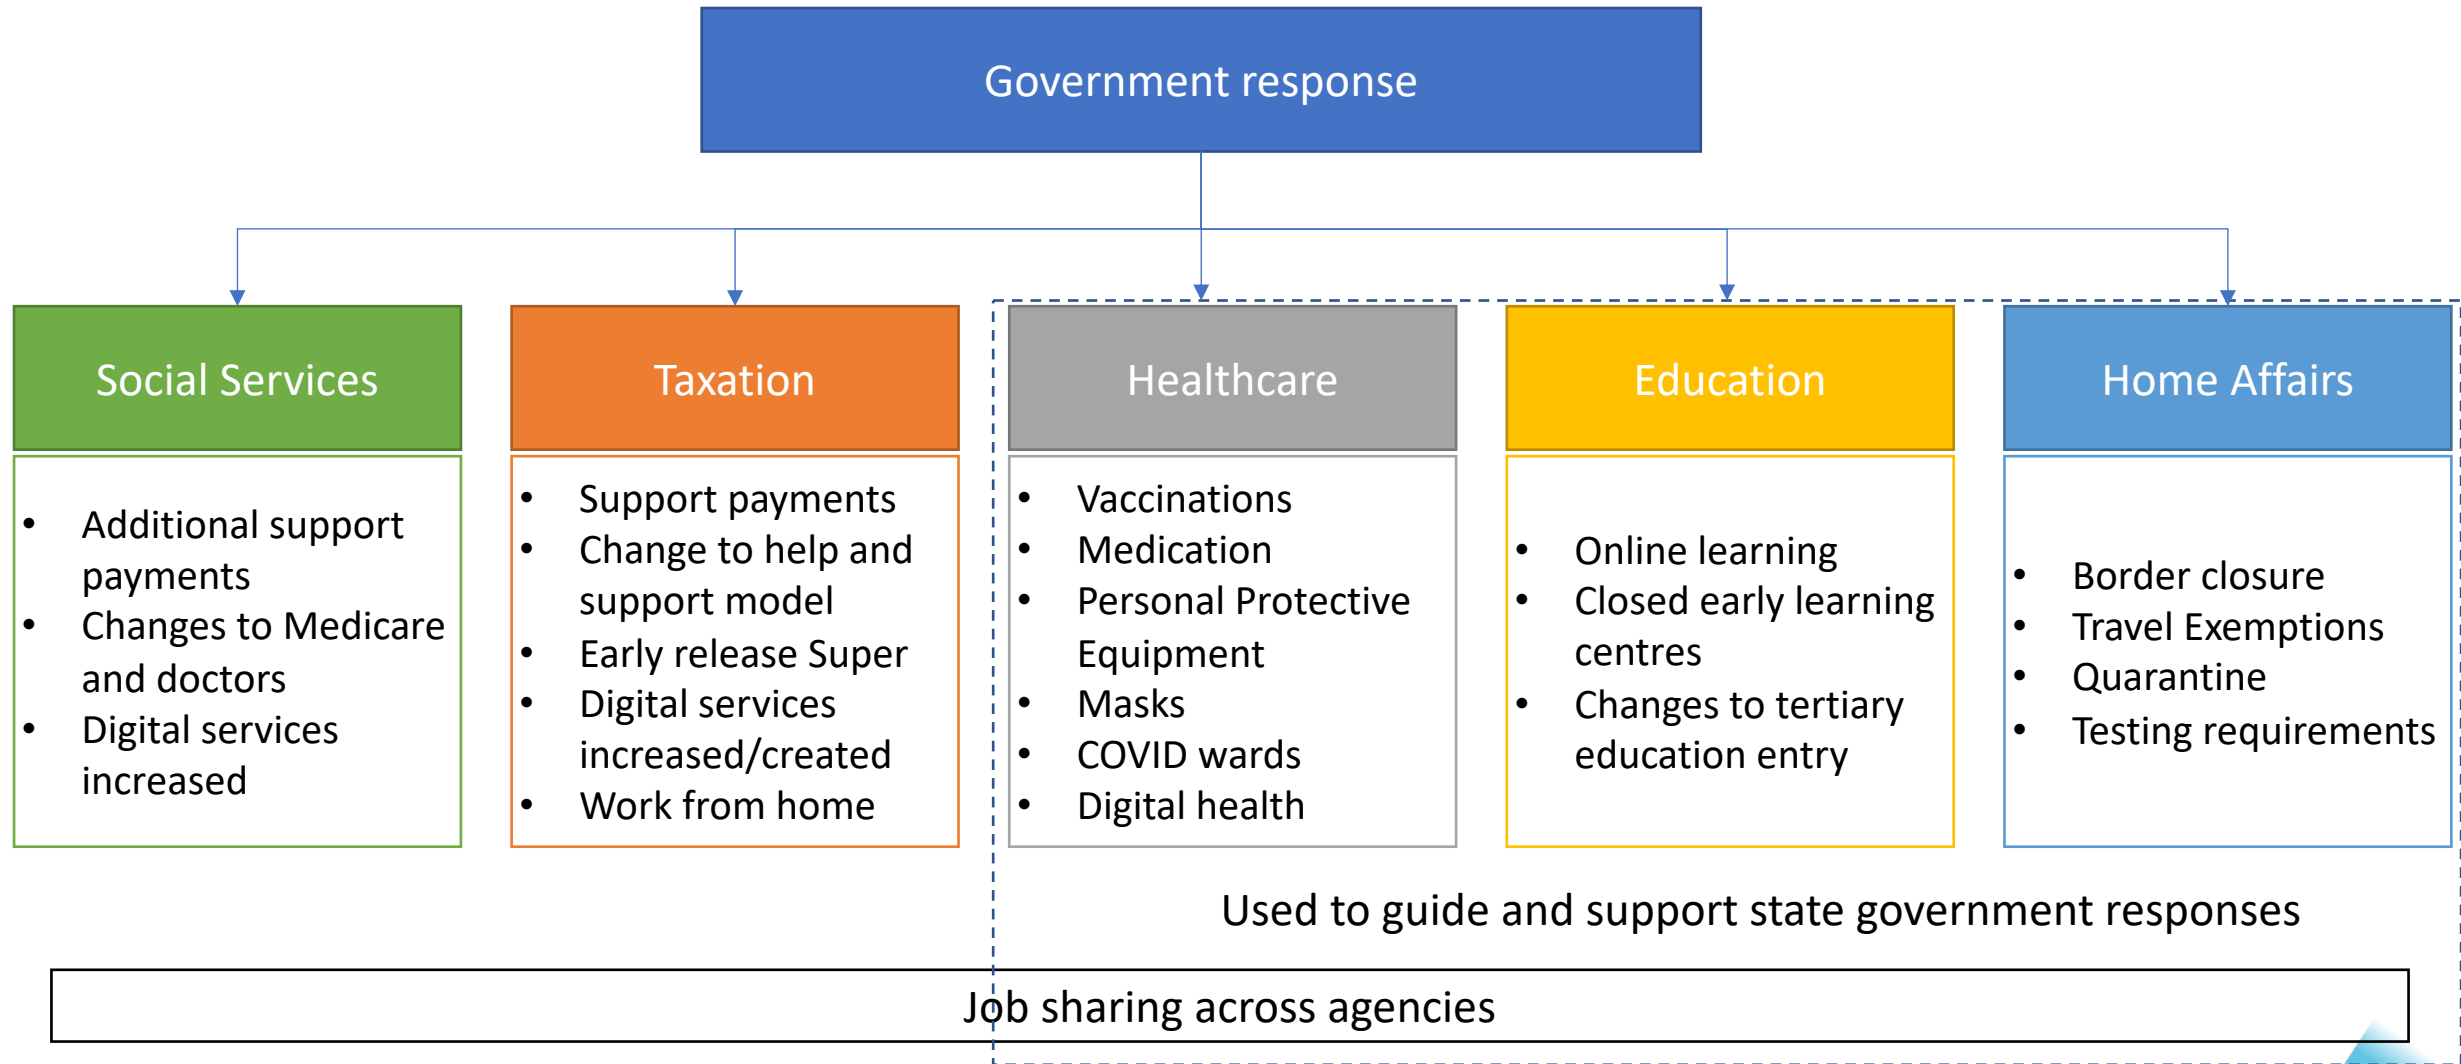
Government response

Social Services

- Additional support payments
- Changes to Medicare and doctors
- Digital services increased

Taxation

- Support payments
- Change to help and support model
- Early release Super
- Digital services increased/created
- Work from home

Healthcare

- Vaccinations
- Medication
- Personal Protective Equipment
- Masks
- COVID wards
- Digital health

Education

- Online learning
- Closed early learning centres
- Changes to tertiary education entry

Home Affairs

- Border closure
- Travel Exemptions
- Quarantine
- Testing requirements

Used to guide and support state government responses

Job sharing across agencies